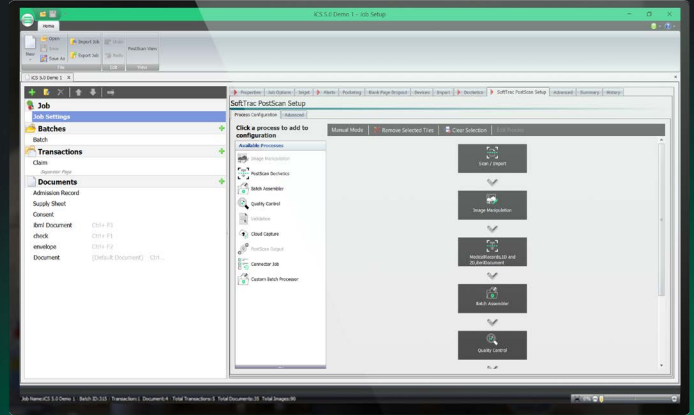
ICS 5.0 Demo 1 - Job Setup

Home

New | Open | Save | Save As | Import Job | Export Job | Undo | Redo | PostScan View
File | Edit | View

ICS 5.0 Demo 1 ×

Job
Job Settings
Batches
Batch
Transactions
Claim
Separator Page
Documents
Admission Record
Supply Sheet
Consent
ibm! Document Ctrl+ F3
check Ctrl+ F1
envelope Ctrl+ F2
Document [Default Document] Ctrl...

Properties | Job Options | Target | Marks | Packeting | Blank Page Dropout | Reviews | Export | Biometrics | SoftTrac PostScan Setup | Advanced | Summary | History

SoftTrac PostScan Setup
Process Configuration | Advanced

Click a process to add to configuration
Available Processes
Image Manipulation
PostScan Biometrics
Batch Assembler
Quality Control
Validation
Cloud Capture
PostScan Output
Connector Job
Custom Batch Processor

Manual Mode | Remove Selected Tiles | Clear Selection | Edit Process

Scan / Import
Image Manipulation
MedicalRecords,1D and 2D,XbmDocument
Batch Assembler
Quality Control

Job Name:ICS 5.0 Demo 1 : Batch ID:315 : Transaction:1 : Document:4 : Total Transactions:5 Total Documents:35 Total Images:90